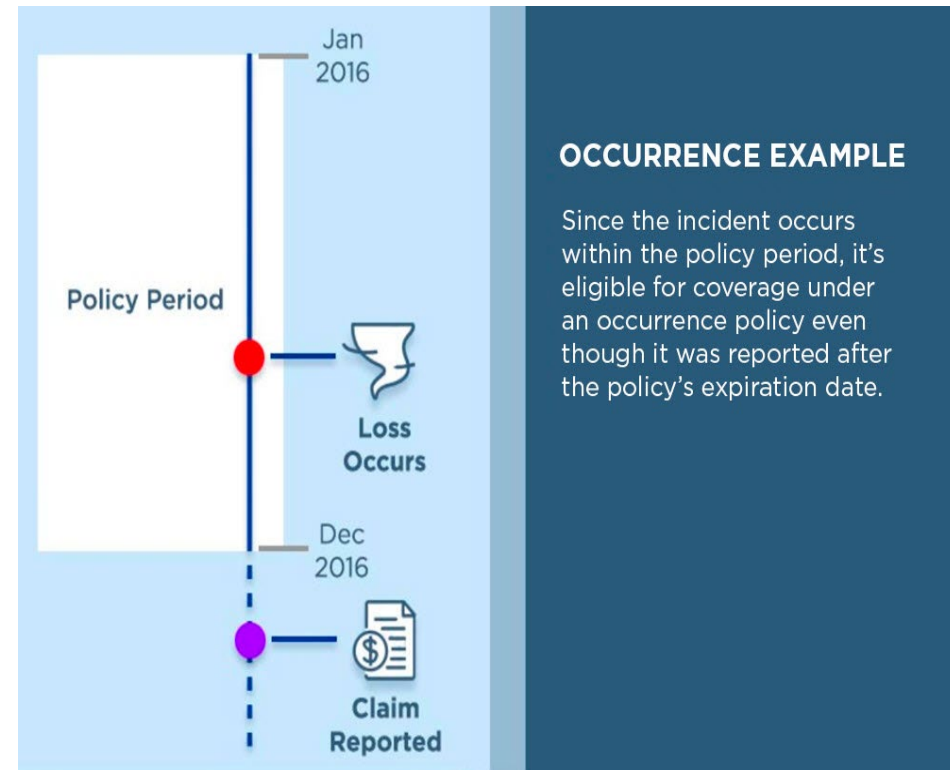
Jan
2016

Policy Period

Loss
Occurs

Dec
2016

Claim
Reported

OCCURRENCE EXAMPLE

Since the incident occurs within the policy period, it's eligible for coverage under an occurrence policy even though it was reported after the policy's expiration date.